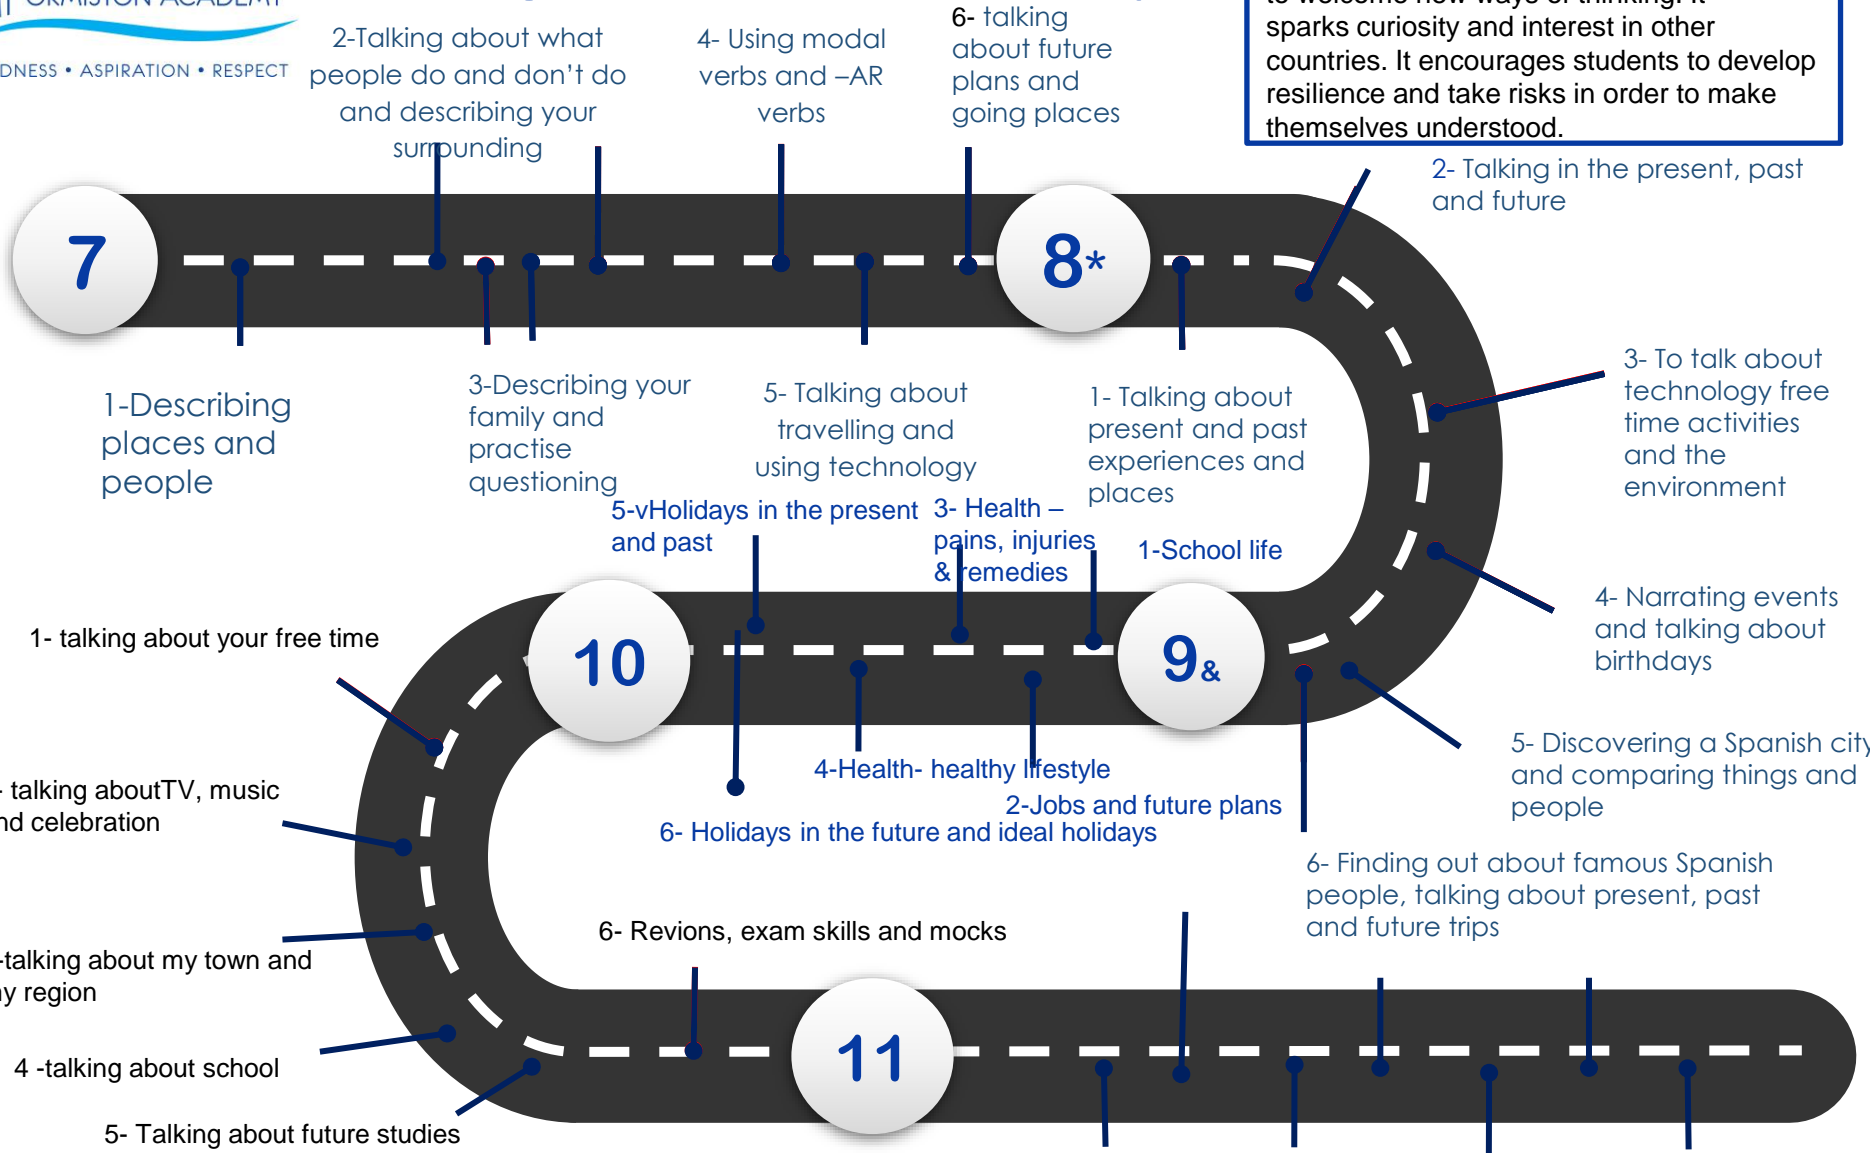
DNESS • ASPIRATION • RESPECT

2-Talking about what people do and don't do and describing your surrounding

4- Using modal verbs and –AR verbs

6- talking about future plans and going places

sparks curiosity and interest in other countries. It encourages students to develop resilience and take risks in order to make themselves understood.

2- Talking in the present, past and future

7

8*

1-Describing places and people

3-Describing your family and practise questioning

5- Talking about travelling and using technology

1- Talking about present and past experiences and places

3- To talk about technology free time activities and the environment

5-vHolidays in the present and past

3- Health – pains, injuries & remedies

1-School life

1- talking about your free time

10

9&

4- Narrating events and talking about birthdays

- talking aboutTV, music nd celebration

4-Health- healthy lifestyle

2-Jobs and future plans

6- Holidays in the future and ideal holidays

5- Discovering a Spanish city and comparing things and people

6- Finding out about famous Spanish people, talking about present, past and future trips

6- Revions, exam skills and mocks

-talking about my town and y region

11

4 -talking about school

5- Talking about future studies